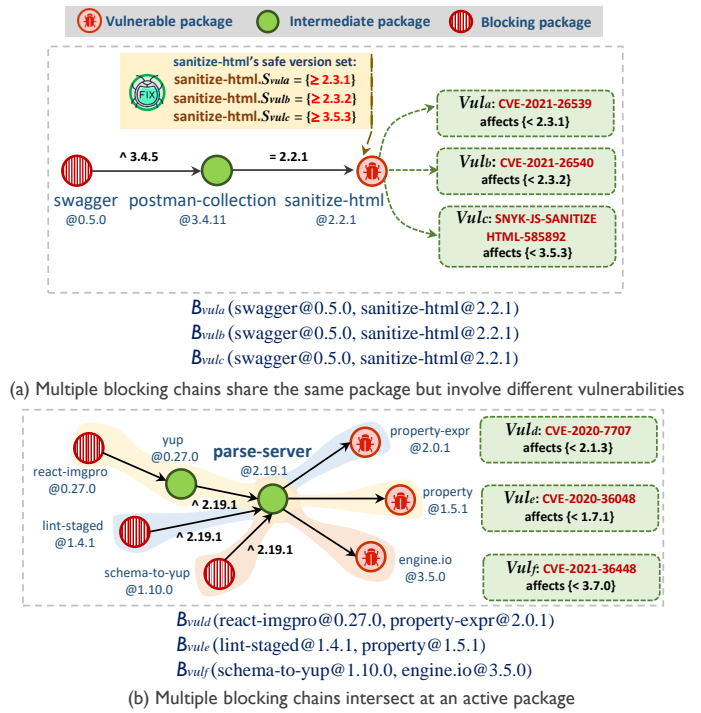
Vulnerable package Intermediate package Blocking package

sanitize-html's safe version set:
sanitize-html.$S_{vula}$ = {≥ 2.3.1}
sanitize-html.$S_{vulb}$ = {≥ 2.3.2}
sanitize-html.$S_{vulc}$ = {≥ 3.5.3}

FIX

^ 3.4.5
= 2.2.1

swagger @0.5.0
postman-collection @3.4.11
sanitize-html @2.2.1

$Vul_a$: CVE-2021-26539 affects {< 2.3.1}
$Vul_b$: CVE-2021-26540 affects {< 2.3.2}
$Vul_c$: SNYK-JS-SANITIZE HTML-585892 affects {< 3.5.3}

$B_{vula}$ (swagger@0.5.0, sanitize-html@2.2.1)
$B_{vulb}$ (swagger@0.5.0, sanitize-html@2.2.1)
$B_{vulc}$ (swagger@0.5.0, sanitize-html@2.2.1)

(a) Multiple blocking chains share the same package but involve different vulnerabilities

react-imgpro @0.27.0
yup @0.27.0
parse-server @2.19.1
property-expr @2.0.1
property @1.5.1
engine.io @3.5.0
lint-staged @1.4.1
schema-to-yup @1.10.0
^ 2.19.1
^ 2.19.1
^ 2.19.1

$Vul_d$: CVE-2020-7707 affects {< 2.1.3}
$Vul_e$: CVE-2020-36048 affects {< 1.7.1}
$Vul_f$: CVE-2021-36448 affects {< 3.7.0}

$B_{vuld}$ (react-imgpro@0.27.0, property-expr@2.0.1)
$B_{vule}$ (lint-staged@1.4.1, property@1.5.1)
$B_{vulf}$ (schema-to-yup@1.10.0, engine.io@3.5.0)

(b) Multiple blocking chains intersect at an active package